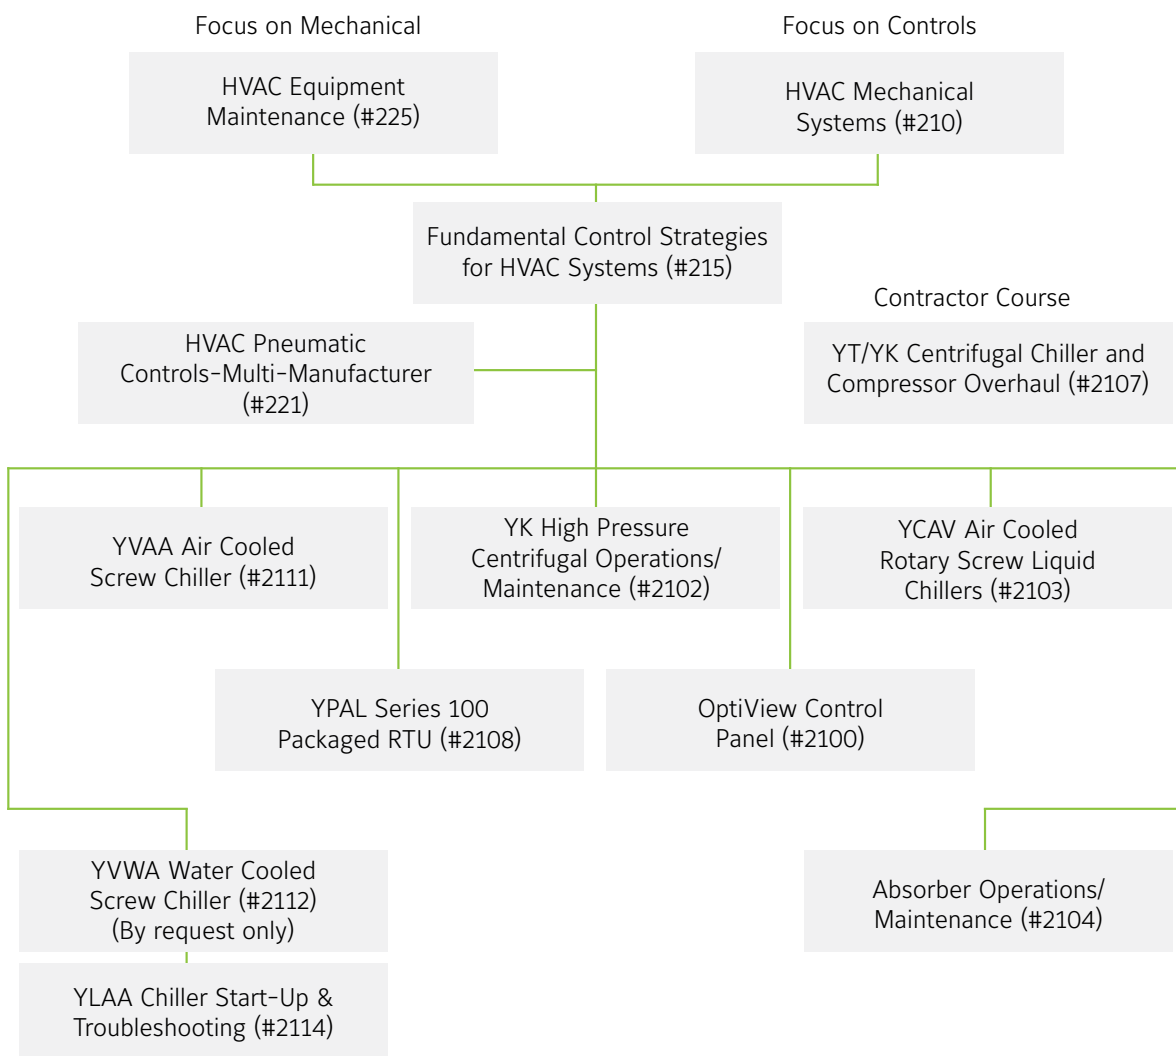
Focus on Mechanical

HVAC Equipment Maintenance (#225)

Focus on Controls

HVAC Mechanical Systems (#210)

Fundamental Control Strategies for HVAC Systems (#215)

Contractor Course

HVAC Pneumatic Controls-Multi-Manufacturer (#221)

YT/YK Centrifugal Chiller and Compressor Overhaul (#2107)

YVAA Air Cooled Screw Chiller (#2111)

YK High Pressure Centrifugal Operations/ Maintenance (#2102)

YCAV Air Cooled Rotary Screw Liquid Chillers (#2103)

YPAL Series 100 Packaged RTU (#2108)

OptiView Control Panel (#2100)

YVWA Water Cooled Screw Chiller (#2112) (By request only)

Absorber Operations/ Maintenance (#2104)

YLAA Chiller Start-Up & Troubleshooting (#2114)